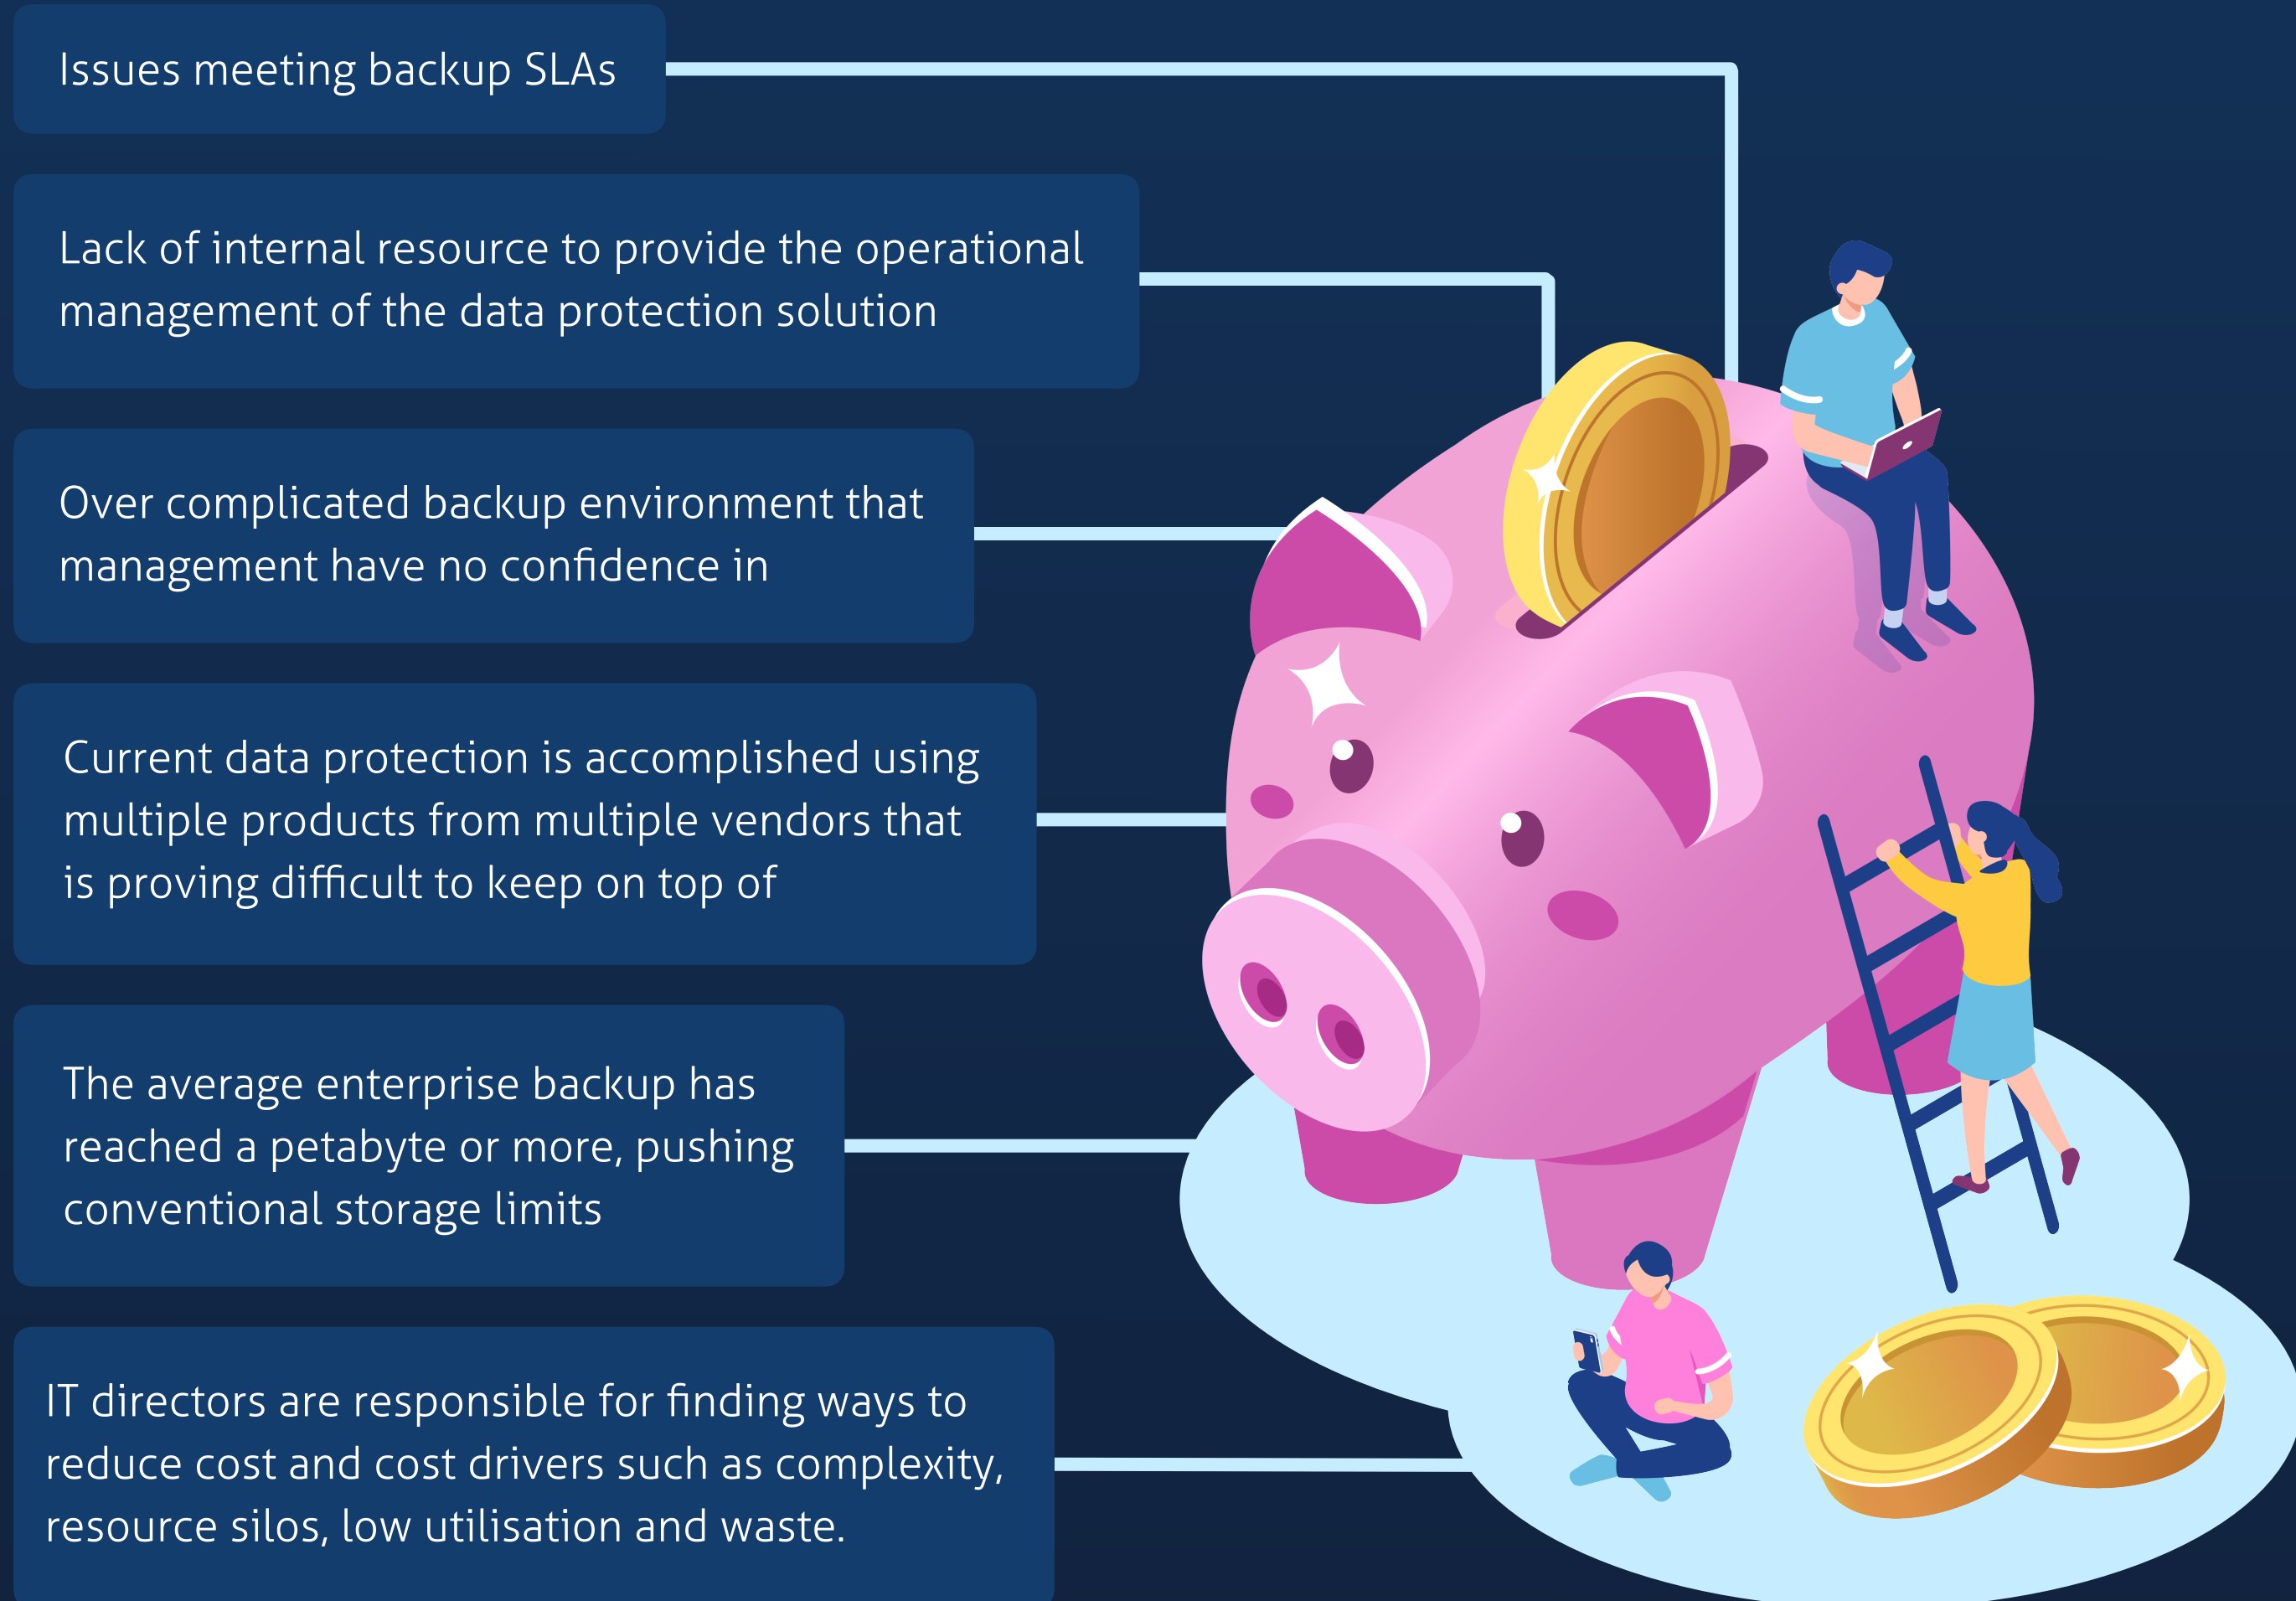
Issues meeting backup SLAs

Lack of internal resource to provide the operational management of the data protection solution

Over complicated backup environment that management have no confidence in

Current data protection is accomplished using multiple products from multiple vendors that is proving difficult to keep on top of

The average enterprise backup has reached a petabyte or more, pushing conventional storage limits

IT directors are responsible for finding ways to reduce cost and cost drivers such as complexity, resource silos, low utilisation and waste.